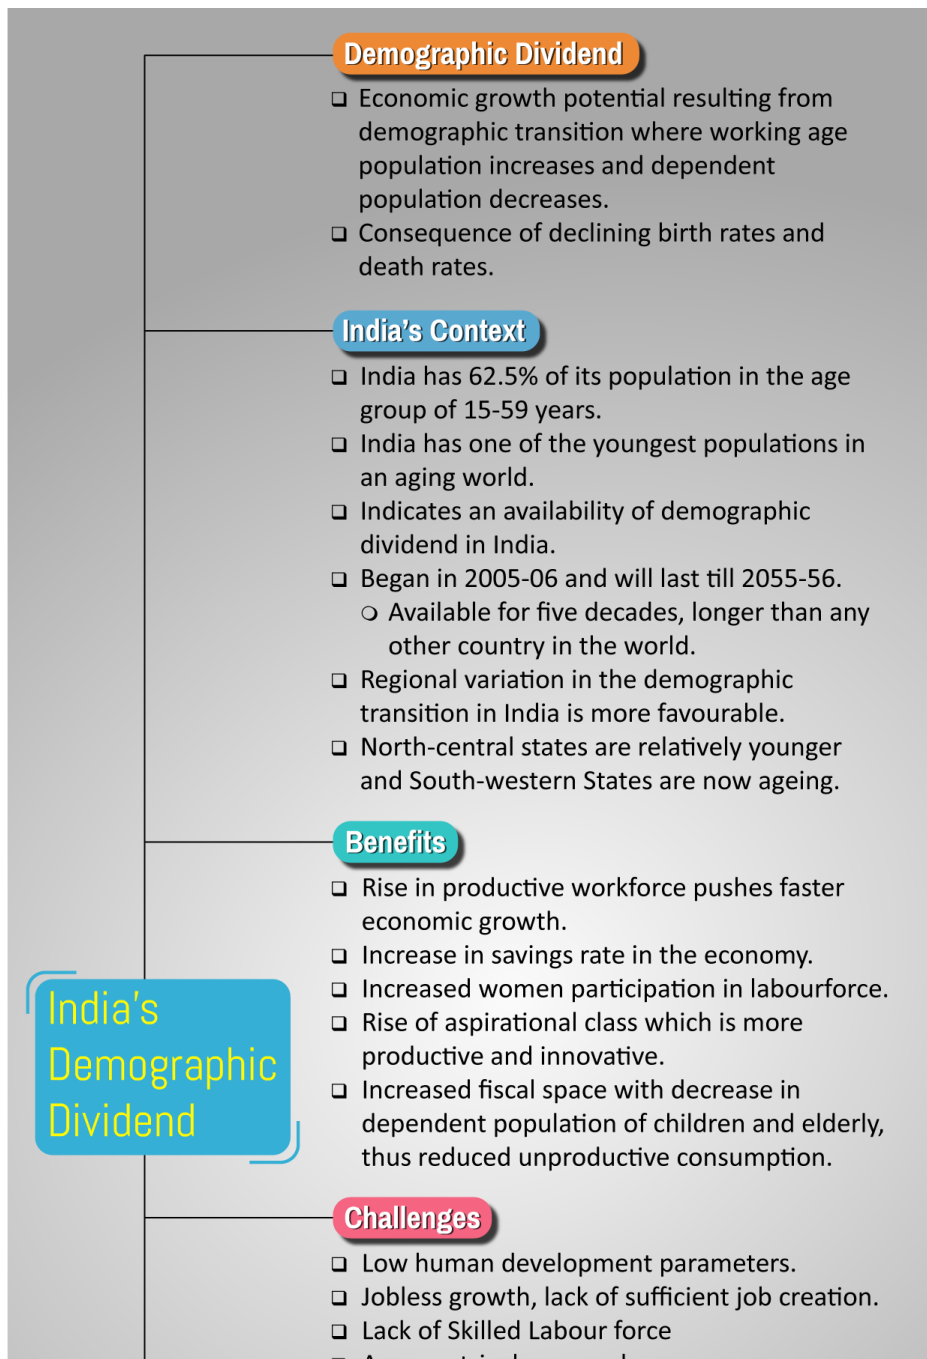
Demographic Dividend

❑ Economic growth potential resulting from demographic transition where working age population increases and dependent population decreases.
❑ Consequence of declining birth rates and death rates.

India's Context

❑ India has 62.5% of its population in the age group of 15-59 years.
❑ India has one of the youngest populations in an aging world.
❑ Indicates an availability of demographic dividend in India.
❑ Began in 2005-06 and will last till 2055-56.
❍ Available for five decades, longer than any other country in the world.
❑ Regional variation in the demographic transition in India is more favourable.
❑ North-central states are relatively younger and South-western States are now ageing.

Benefits

❑ Rise in productive workforce pushes faster economic growth.
❑ Increase in savings rate in the economy.
❑ Increased women participation in labourforce.
❑ Rise of aspirational class which is more productive and innovative.
❑ Increased fiscal space with decrease in dependent population of children and elderly, thus reduced unproductive consumption.

India's Demographic Dividend

Challenges

❑ Low human development parameters.
❑ Jobless growth, lack of sufficient job creation.
❑ Lack of Skilled Labour force
❑ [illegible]